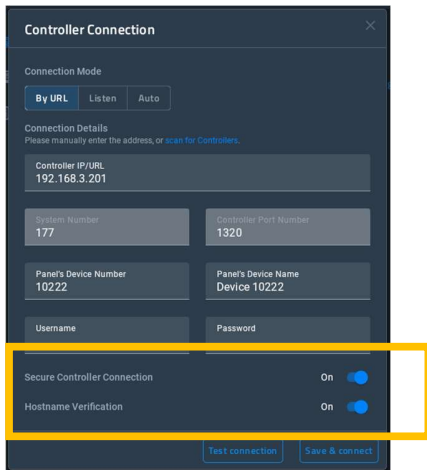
Controller Connection

Connection Mode

By URL Listen Auto

Connection Details
Please manually enter the address, or scan for Controllers.

Controller IP/URL
192.168.3.201

System Number
177

Controller Port Number
1320

Panel's Device Number
10222

Panel's Device Name
Device 10222

Username

Password

Secure Controller Connection On

Hostname Verification On

Test connection Save & connect